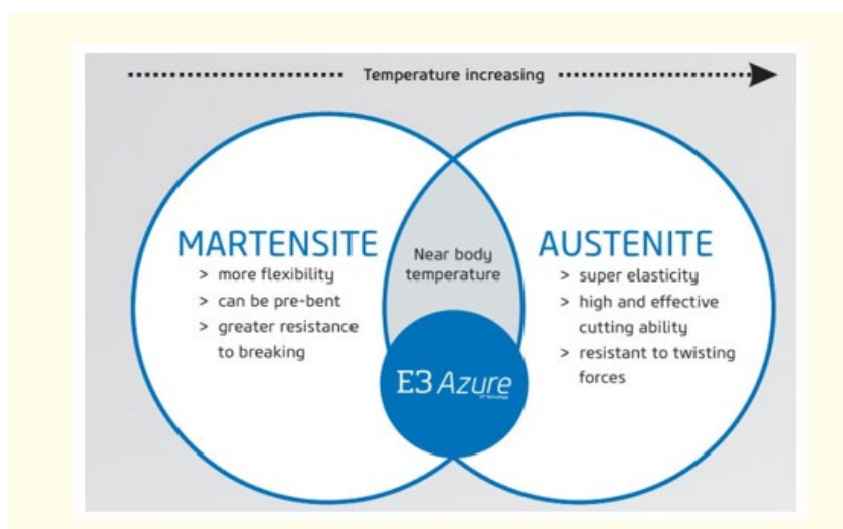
Temperature increasing

MARTENSITE
> more flexibility
> can be pre-bent
> greater resistance to breaking

Near body temperature

AUSTENITE
> super elasticity
> high and effective cutting ability
> resistant to twisting forces

E3 Azure
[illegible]